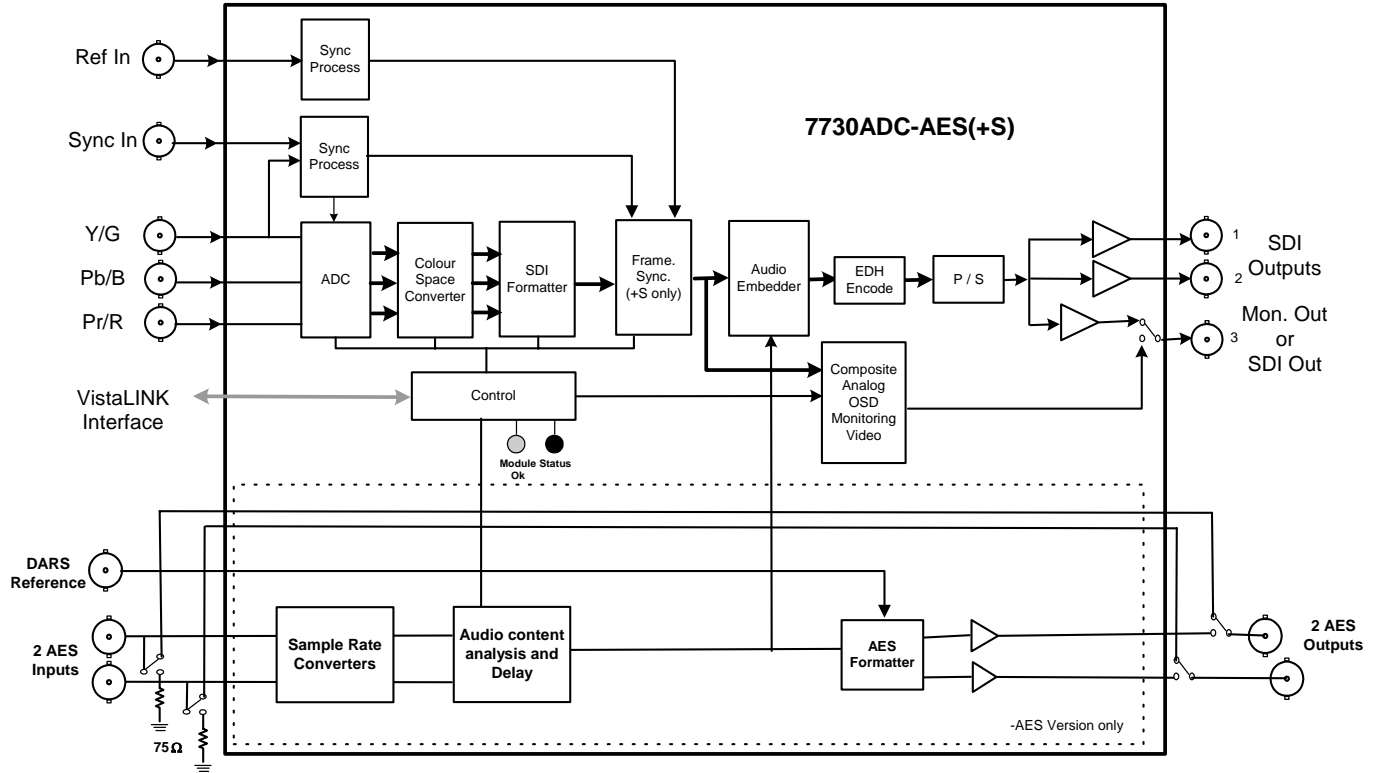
Ref In

Sync Process

7730ADC-AES(+S)

Sync In

Sync Process

Y/G

Pb/B

Pr/R

ADC

Colour Space Converter

SDI Formatter

Frame. Sync. (+S only)

Audio Embedder

EDH Encode

P / S

1

2

3

SDI Outputs

Mon. Out or SDI Out

VistaLINK Interface

Control

Composite Analog OSD Monitoring Video

Module Ok

Status

DARS Reference

2 AES Inputs

Sample Rate Converters

Audio content analysis and Delay

AES Formatter

2 AES Outputs

75 Ω

-AES Version only